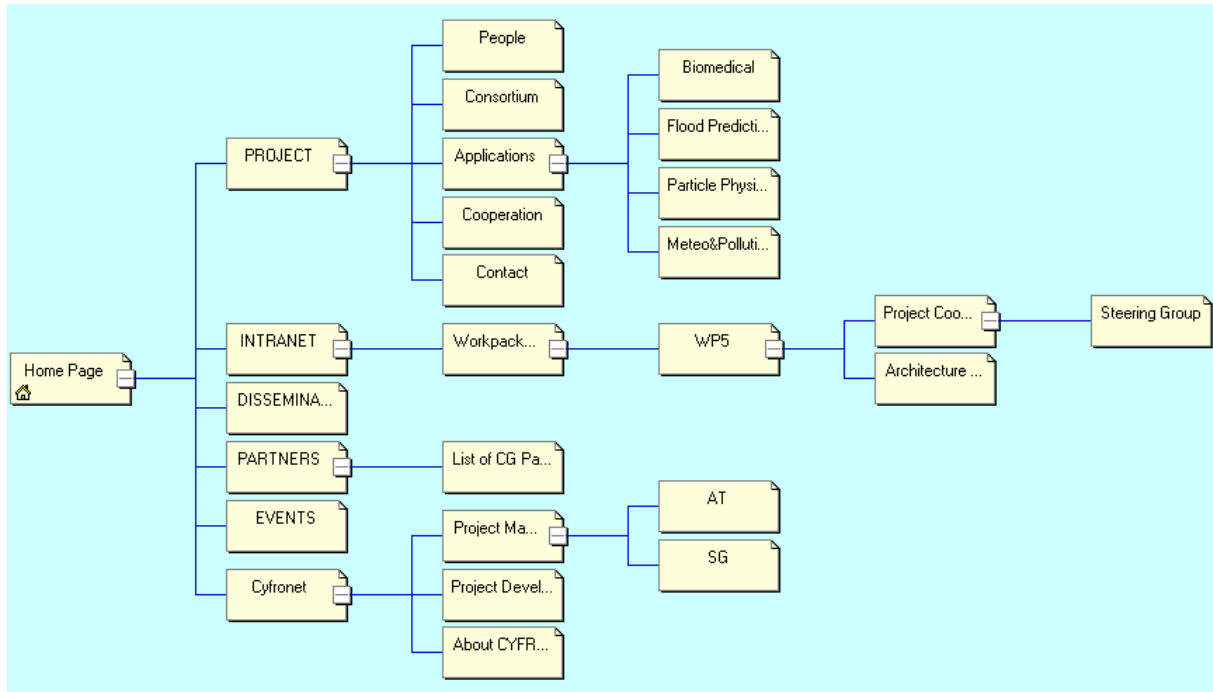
Home Page

PROJECT

People

Consortium

Applications

Biomedical

Flood Predicti...

Particle Physi...

Meteo&Polluti...

Cooperation

Contact

INTRANET

Workpack...

WP5

Project Coo...

Steering Group

Architecture ...

DISSEMINA...

PARTNERS

List of CG Pa...

EVENTS

Cyfronet

Project Ma...

AT

SG

Project Devel...

About CYFR...